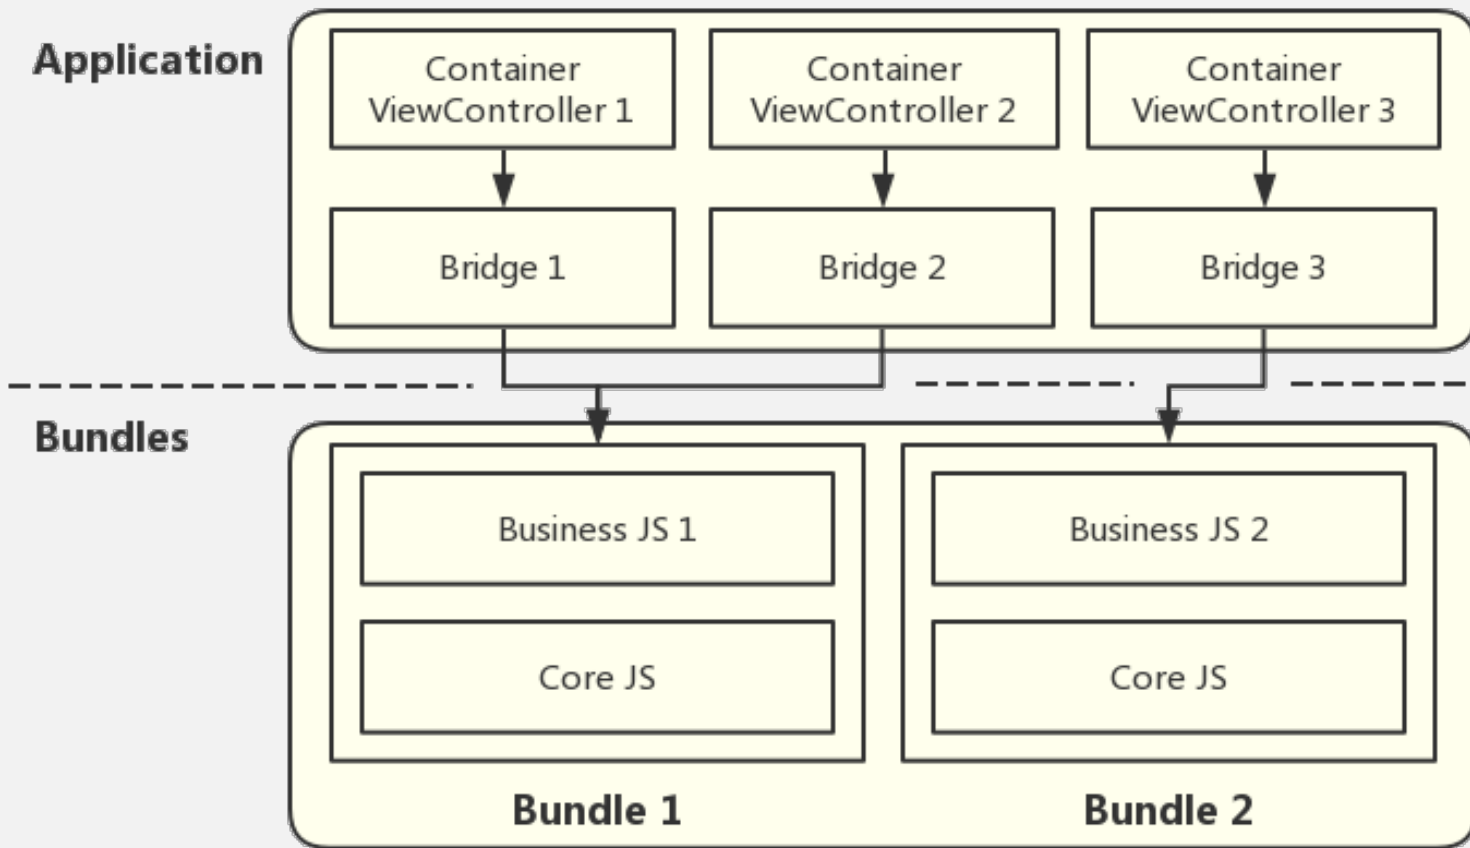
Application

Container ViewController 1

Container ViewController 2

Container ViewController 3

Bridge 1

Bridge 2

Bridge 3

Bundles

Business JS 1

Core JS

Bundle 1

Business JS 2

Core JS

Bundle 2